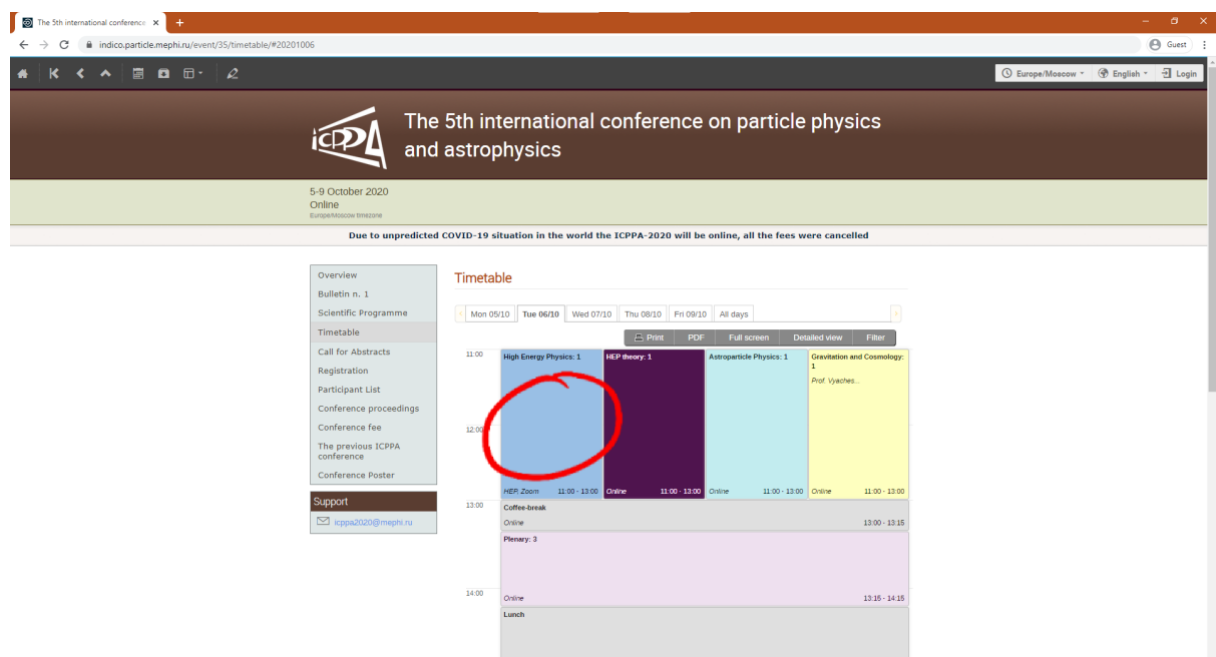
The 5th international conference ×

indico.particle.mephi.ru/event/35/timetable/#20201006

Guest

Europe/Moscow English Login

ICPPA

The 5th international conference on particle physics and astrophysics

5-9 October 2020
Online
Europe/Moscow timezone

Due to unpredicted COVID-19 situation in the world the ICPPA-2020 will be online, all the fees were cancelled

Overview
Bulletin n. 1
Scientific Programme
Timetable
Call for Abstracts
Registration
Participant List
Conference proceedings
Conference fee
The previous ICPPA conference
Conference Poster

Support
icppa2020@mephi.ru

Timetable

Mon 05/10 | Tue 06/10 | Wed 07/10 | Thu 08/10 | Fri 09/10 | All days

Print | PDF | Full screen | Detailed view | Filter

11:00
12:00
13:00
14:00

High Energy Physics: 1
HEP: Zoom 11:00 - 13:00

HEP theory: 1
Online 11:00 - 13:00

Astroparticle Physics: 1
Online 11:00 - 13:00

Gravitation and Cosmology: 1
Prof. Vyaches...
Online 11:00 - 13:00

Coffee-break
Online 13:00 - 13:15

Plenary: 3
Online 13:15 - 14:15

Lunch